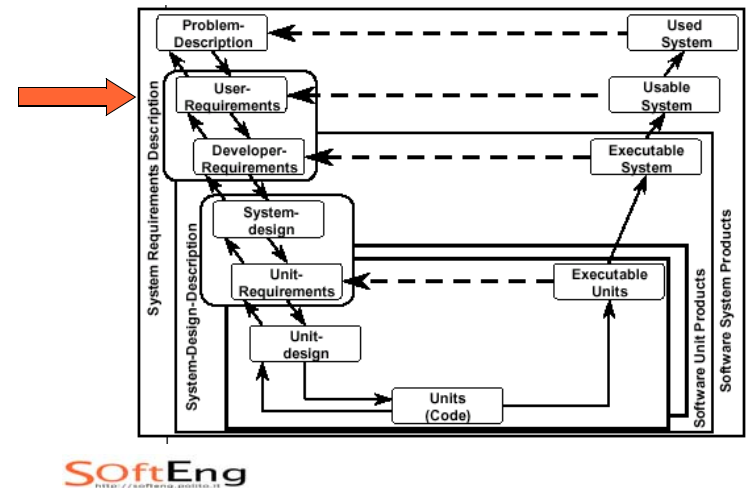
Problem-Description

Used System

User-Requirements

Usable System

Developer-Requirements

Executable System

System Requirements Description

System-design

Unit-Requirements

Executable Units

System-Design-Description

Unit-design

Units (Code)

Software Unit Products

Software System Products

SOftEng
http://softeng.polito.it